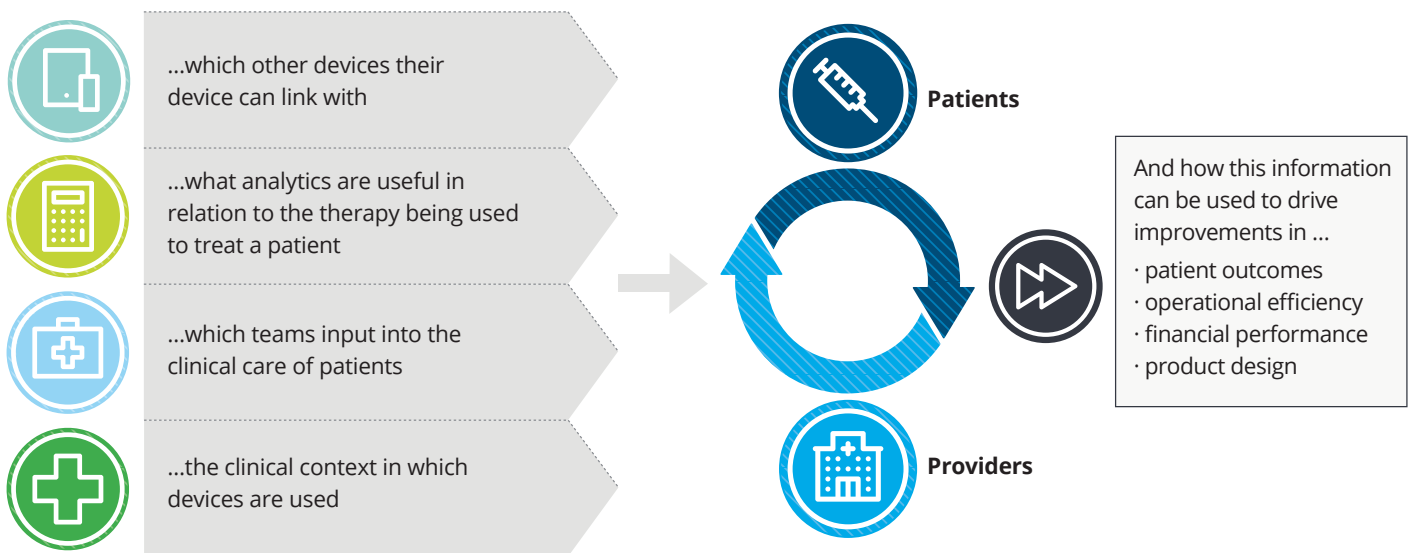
...which other devices their device can link with

...what analytics are useful in relation to the therapy being used to treat a patient

...which teams input into the clinical care of patients

...the clinical context in which devices are used

Patients

Providers

And how this information can be used to drive improvements in ...
· patient outcomes
· operational efficiency
· financial performance
· product design